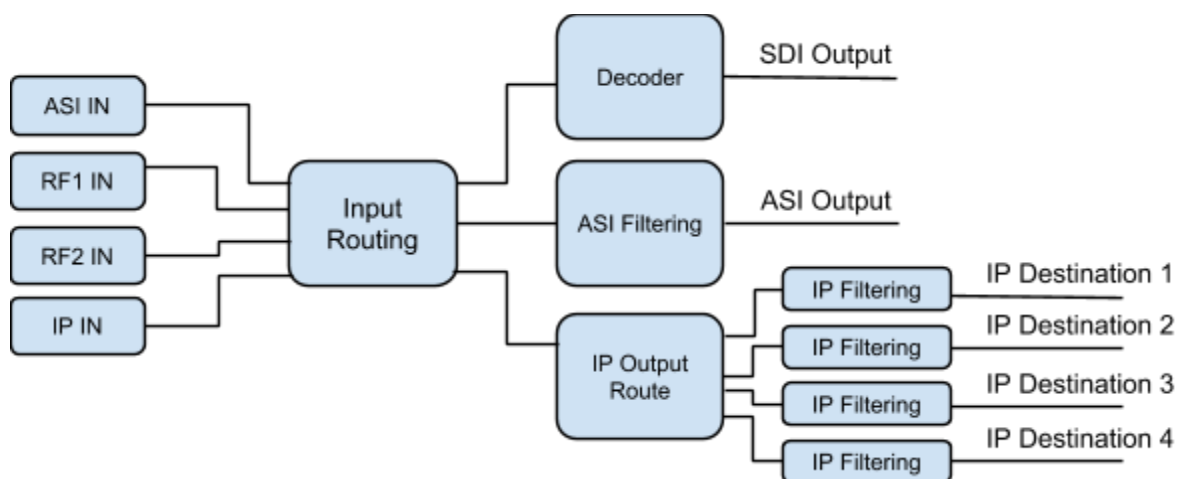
ASI IN

RF1 IN

RF2 IN

IP IN

Input Routing

Decoder

SDI Output

ASI Filtering

ASI Output

IP Output Route

IP Filtering

IP Destination 1

IP Filtering

IP Destination 2

IP Filtering

IP Destination 3

IP Filtering

IP Destination 4